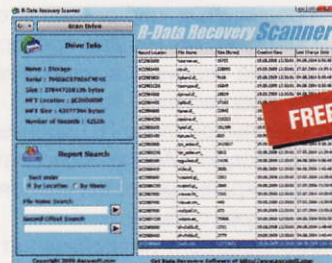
R-Data Recovery Scanner

Scan Drive

Drive Info

Name : Storage
Serial : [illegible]
Size : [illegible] bytes
MFT Location : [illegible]
MFT Size : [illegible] bytes
Number of Records : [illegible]

Report Search

Sort order
By Location
By Name

File Name Search

Record Offset Search

R-Data Recovery Scanner

FREE

| Record Location | File Name | Size (Bytes) | Creation Date | Last Change Date |
|---|---|---|---|---|
| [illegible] | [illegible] | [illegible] | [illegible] | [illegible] |

Copyright 2009 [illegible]

Get Data Recovery Software at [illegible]